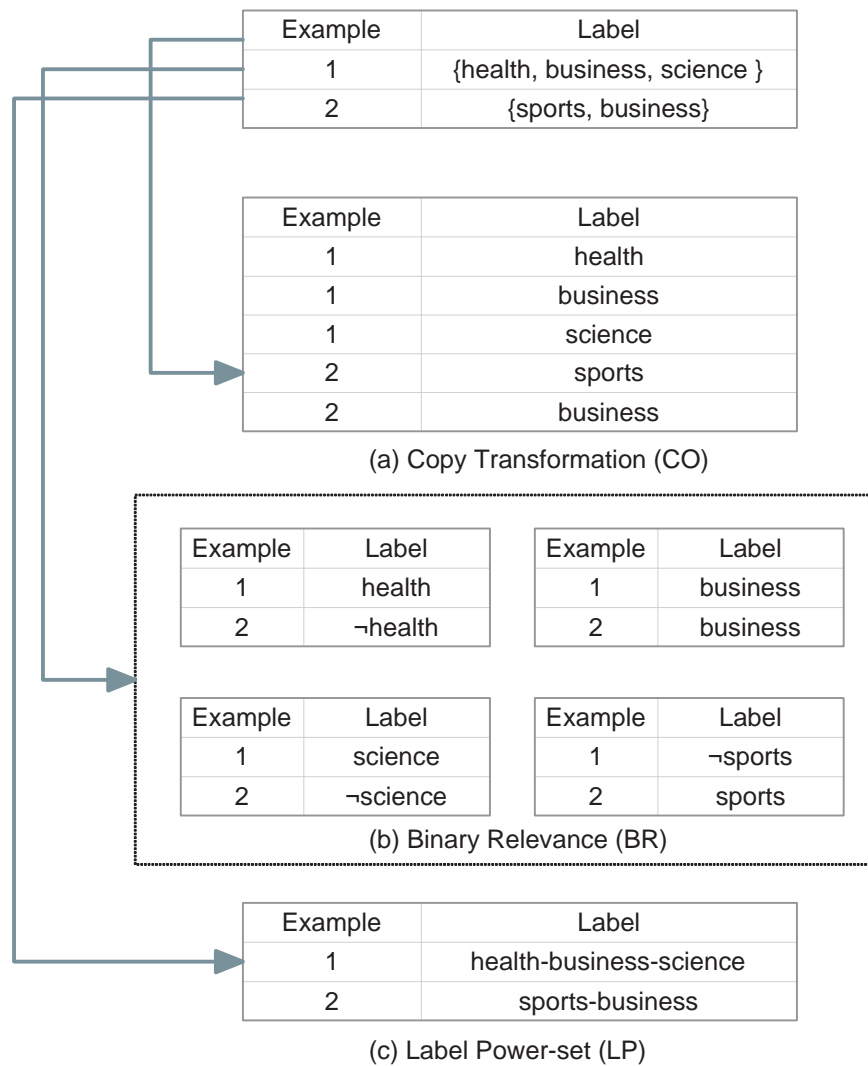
| Example | Label |
|---|---|
| 1 | {health, business, science } |
| 2 | {sports, business} |

| Example | Label |
|---|---|
| 1 | health |
| 1 | business |
| 1 | science |
| 2 | sports |
| 2 | business |

(a) Copy Transformation (CO)

| Example | Label |
|---|---|
| 1 | health |
| 2 | ¬health |

| Example | Label |
|---|---|
| 1 | business |
| 2 | business |

| Example | Label |
|---|---|
| 1 | science |
| 2 | ¬science |

| Example | Label |
|---|---|
| 1 | ¬sports |
| 2 | sports |

(b) Binary Relevance (BR)

| Example | Label |
|---|---|
| 1 | health-business-science |
| 2 | sports-business |

(c) Label Power-set (LP)